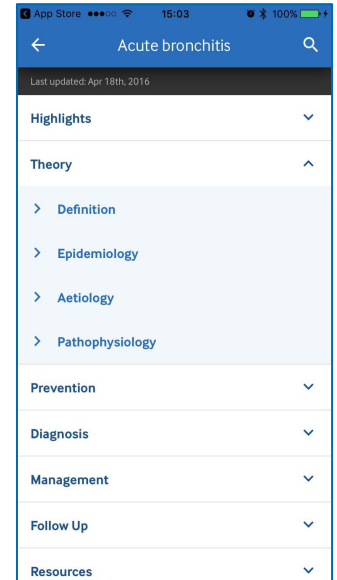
App Store ●●●○○ 15:03 100%

Acute bronchitis

Last updated: Apr 18th, 2016

Highlights

Theory

Definition

Epidemiology

Aetiology

Pathophysiology

Prevention

Diagnosis

Management

Follow Up

Resources